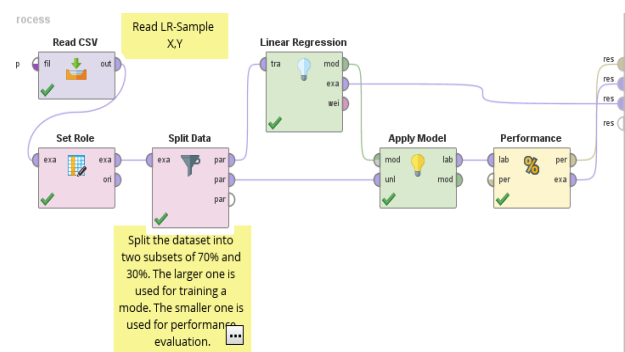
rocess

Read LR-Sample X,Y

Read CSV

p fil out

Linear Regression

tra mod exa wei

res res res res

Set Role

exa exa ori

Split Data

exa par par par

Apply Model

mod lab unl mod

Performance

lab per per exa

Split the dataset into two subsets of 70% and 30%. The larger one is used for training a mode. The smaller one is used for performance evaluation.